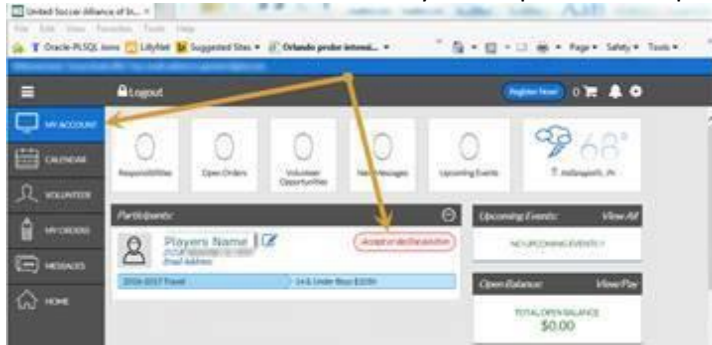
United Soccer Alliance of In... ×

File Edit View Favorites Tools Help

Oracle-PLSQL Jons LillyNet Suggested Sites ▾ Orlando probe interest... ▾

Page ▾ Safety ▾ Tools ▾

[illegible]

Logout

Register Now 0

MY ACCOUNT

CALENDAR

VOLUNTEER

MY ORDERS

MESSAGES

HOME

0 Responsibilities

0 Open Orders

0 Volunteer Opportunities

0 New Messages

0 Upcoming Events

68° Indianapolis, IN

Participants

Players Name

Email Address

Accept or decline position

2016-2017 Travel

14 & Under Boys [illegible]

Upcoming Events: View All

NO UPCOMING EVENTS !!

Open Balance: View/Pay

TOTAL OPEN BALANCE

$0.00